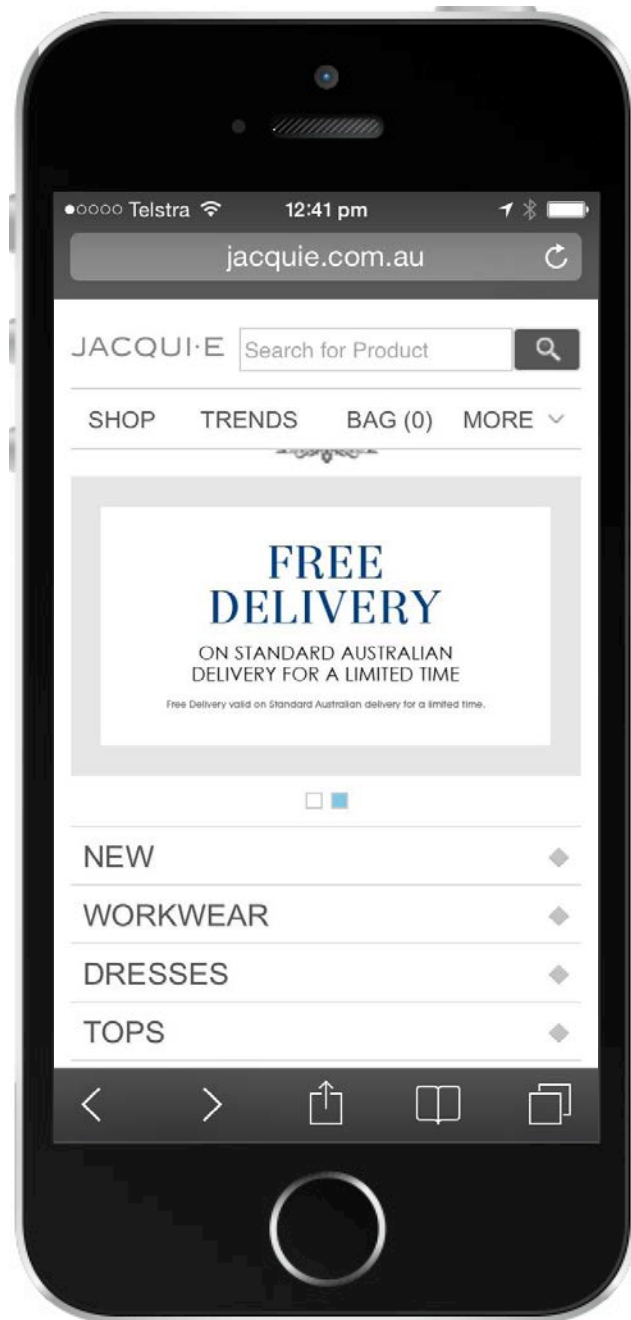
●○○○○ Telstra 12:41 pm

jacquie.com.au

JACQUI·E Search for Product

SHOP TRENDS BAG (0) MORE

FREE DELIVERY

ON STANDARD AUSTRALIAN DELIVERY FOR A LIMITED TIME

Free Delivery valid on Standard Australian delivery for a limited time.

NEW

WORKWEAR

DRESSES

TOPS